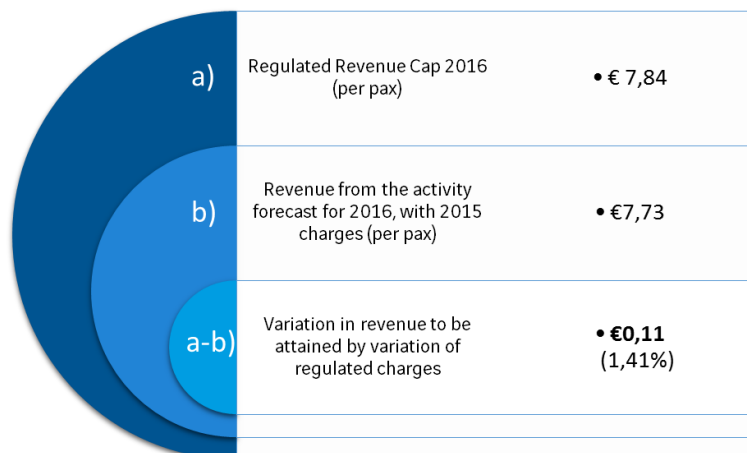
a)

Regulated Revenue Cap 2016 (per pax)

• € 7,84

b)

Revenue from the activity forecast for 2016, with 2015 charges (per pax)

• €7,73

a-b)

Variation in revenue to be attained by variation of regulated charges

• **€0,11** (1,41%)